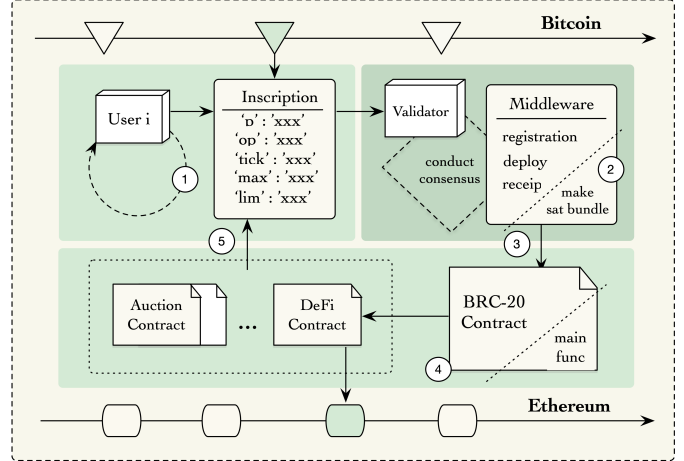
Bitcoin

User i

1

Inscription
'p' : 'xxx'
'op' : 'xxx'
'tick' : 'xxx'
'max' : 'xxx'
'lim' : 'xxx'

5

Validator

conduct consensus

Middleware
registration
deploy
receip

make sat bundle

2

3

Auction Contract

...

DeFi Contract

BRC-20 Contract

main func

4

Ethereum